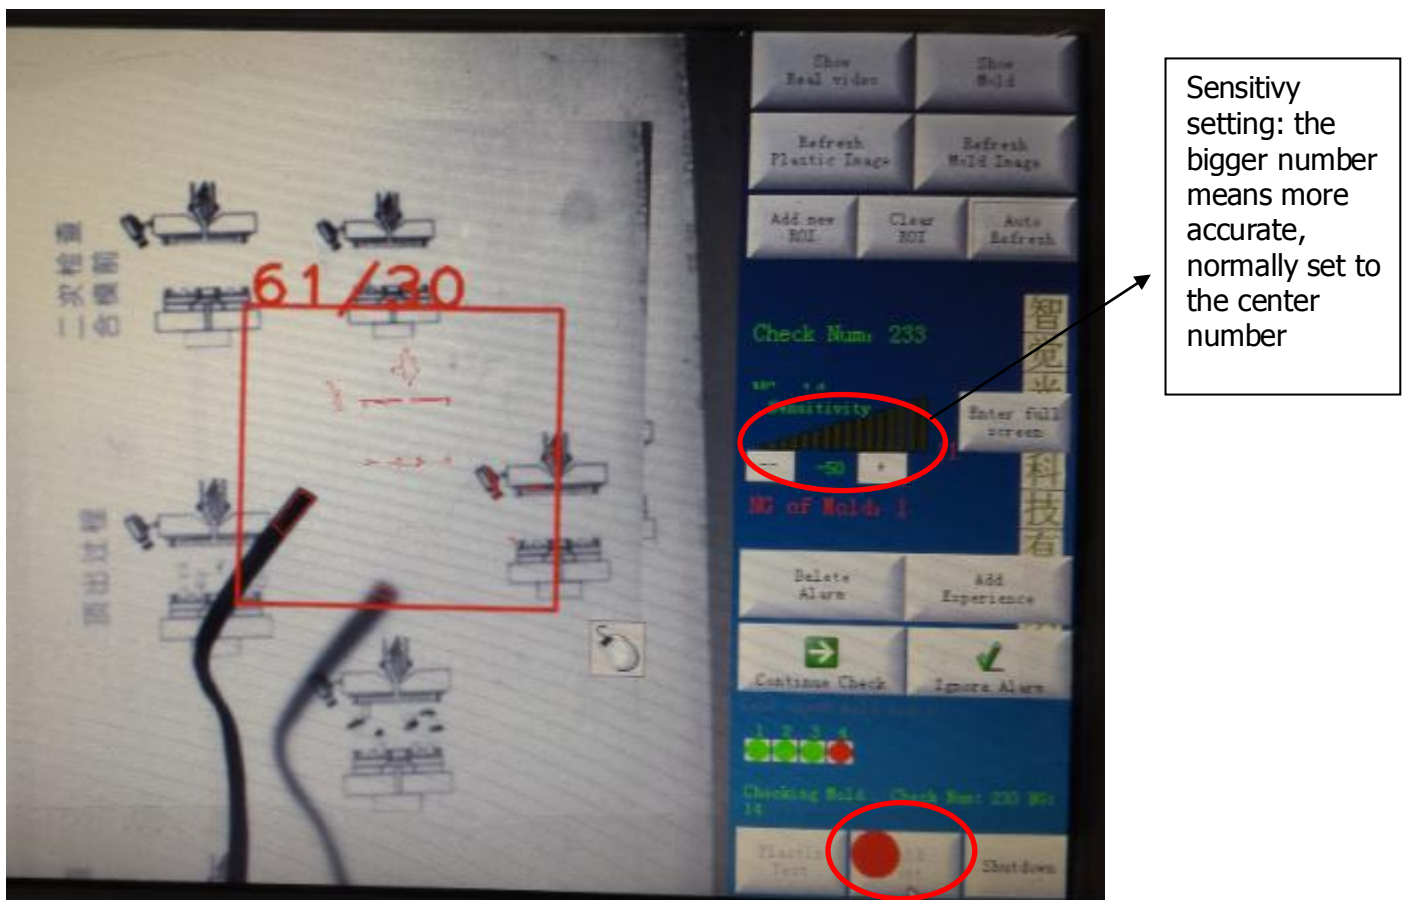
二次检查
二台模前

两出面照

61/30

Show Real video

Show Mold

Refresh Plastic Image

Refresh Mold Image

Add new ROI

Clear ROI

Auto Refresh

Check Num: 233

Sensitivity

Enter full screen

-

-50

+

NG of Mold: 1

智
觉
科
技
看

Delete Alarm

Add Experience

Continue Check

Ignore Alarm

1 2 3 4

Checking Mold 14

Check Num: 233 NG:

Plastic Test

Shutdown

Sensitivy setting: the bigger number means more accurate, normally set to the center number